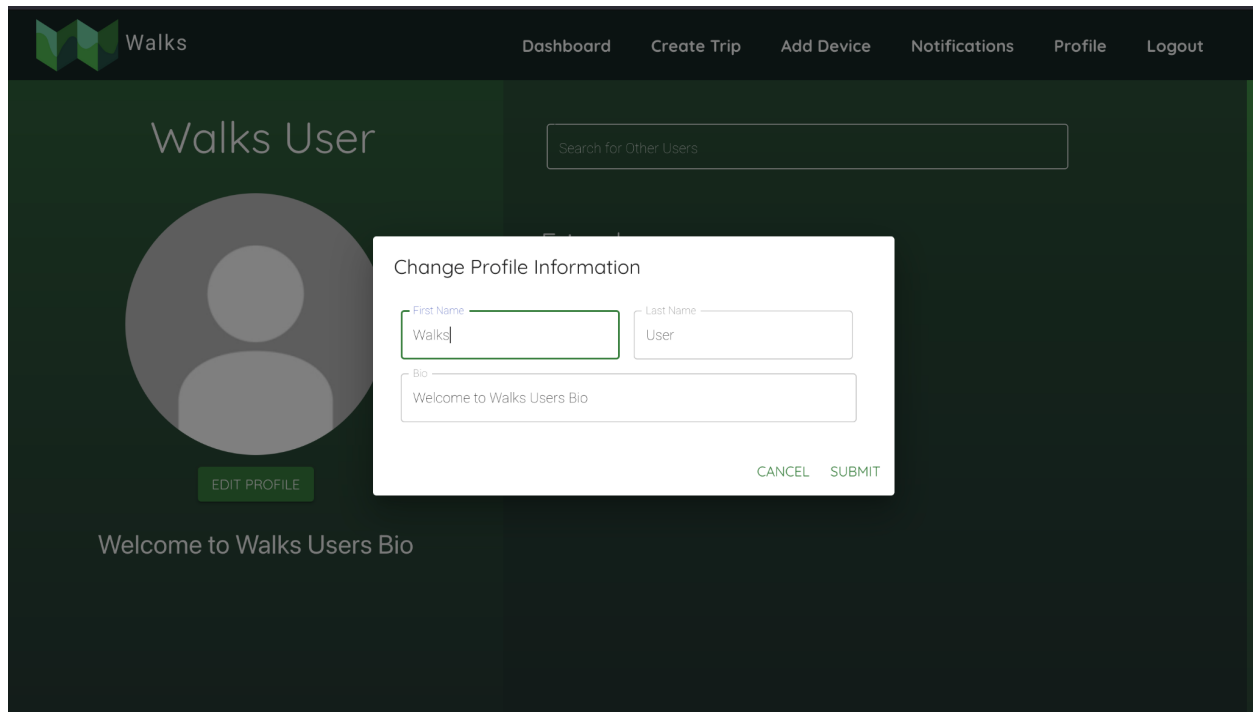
Walks

Dashboard Create Trip Add Device Notifications Profile Logout

Walks User

Search for Other Users

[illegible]

Change Profile Information

First Name
Walks

Last Name
User

Bio
Welcome to Walks Users Bio

CANCEL SUBMIT

EDIT PROFILE

Welcome to Walks Users Bio